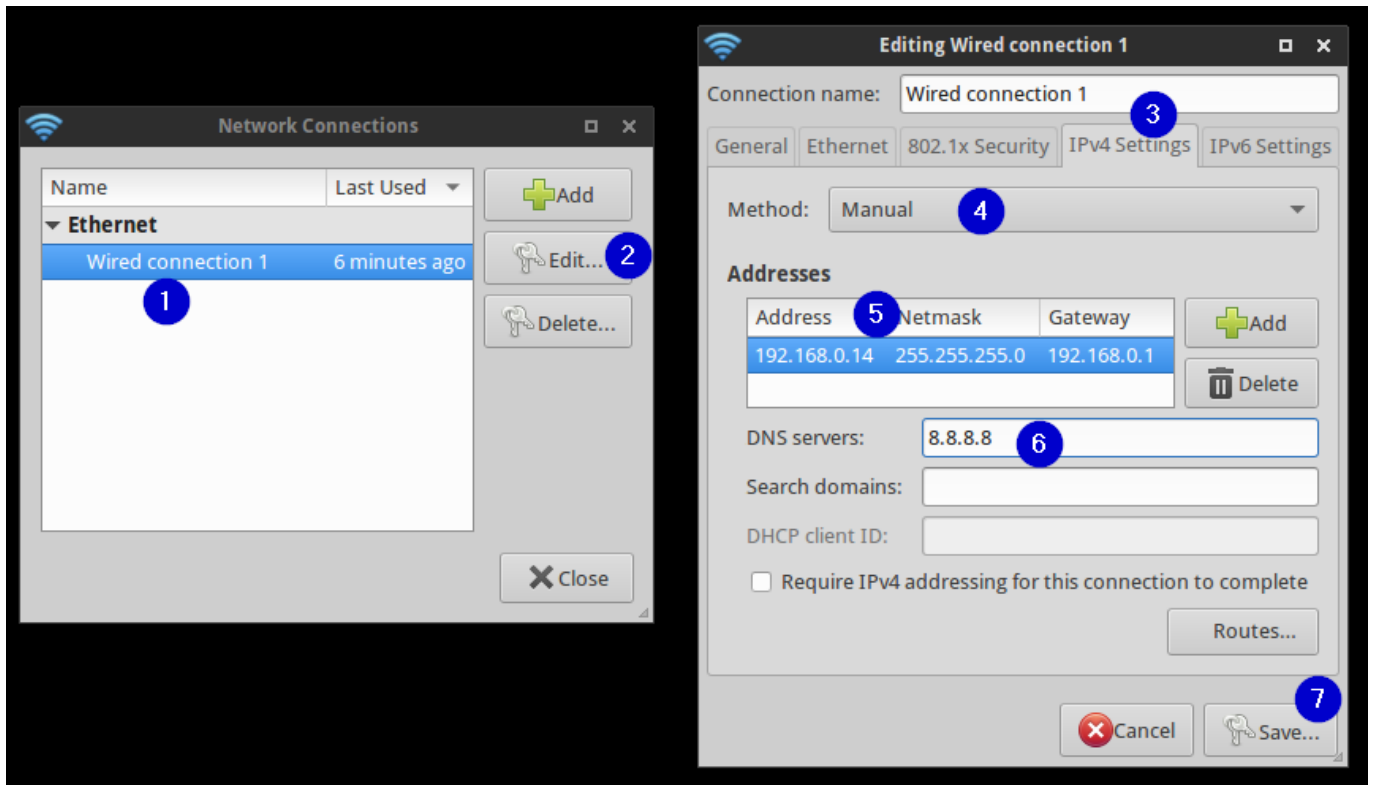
Network Connections

| Name | Last Used |
|---|---|
| Ethernet | |
| Wired connection 1 | 6 minutes ago |

1

Add
Edit...
2
Delete...
Close

Editing Wired connection 1

Connection name: Wired connection 1
3

General | Ethernet | 802.1x Security | IPv4 Settings | IPv6 Settings

Method: Manual
4

Addresses

5

| Address | Netmask | Gateway |
|---|---|---|
| 192.168.0.14 | 255.255.255.0 | 192.168.0.1 |

Add
Delete

DNS servers: 8.8.8.8
6

Search domains:

DHCP client ID:

Require IPv4 addressing for this connection to complete

Routes...

7

Cancel
Save...